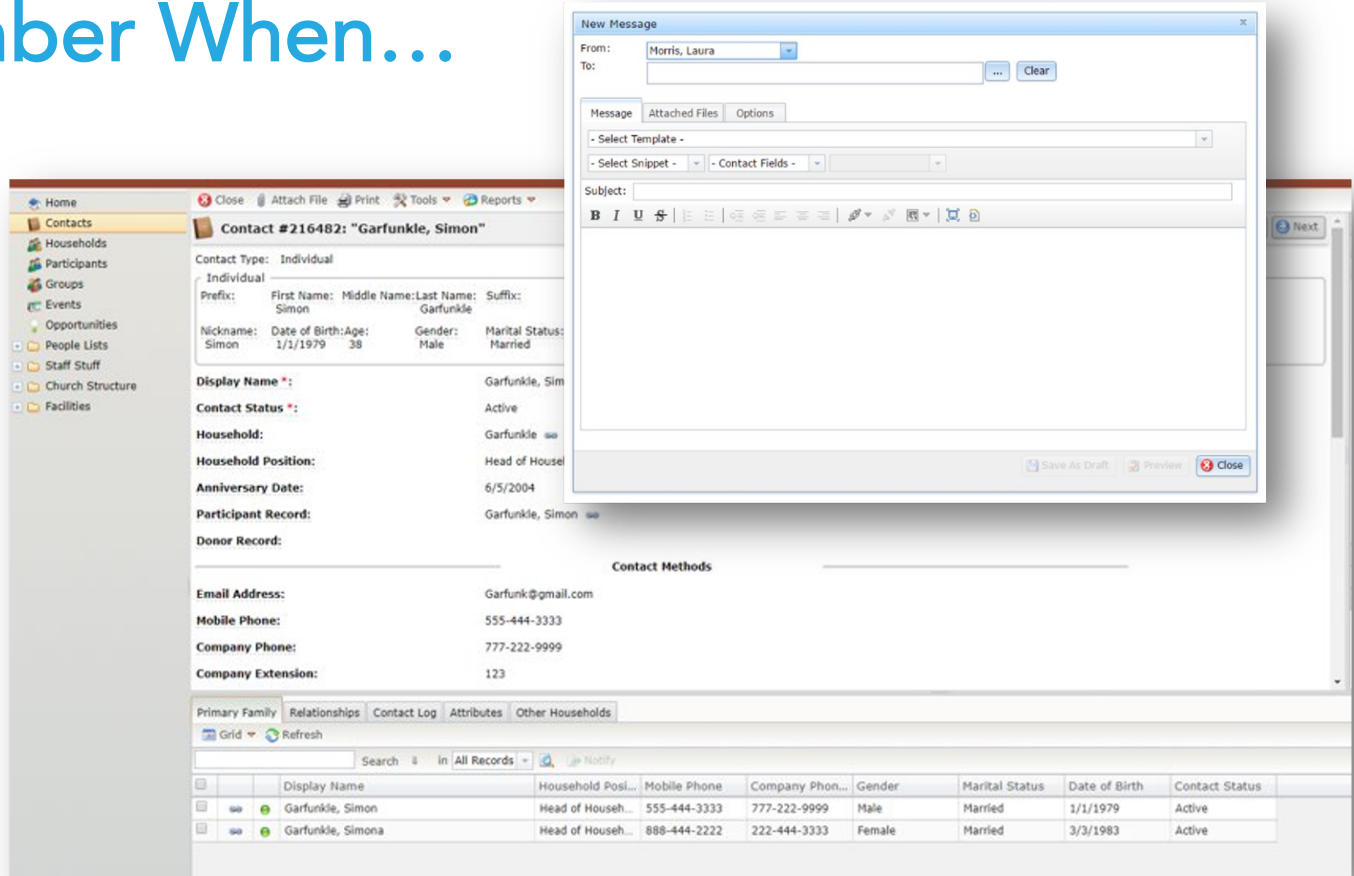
ber When...

New Message

From: Morris, Laura
To:
... Clear

Message | Attached Files | Options

- Select Template -
- Select Snippet - | - Contact Fields -

Subject:

B I U S

Save As Draft | Preview | Close

Home
Contacts
Households
Participants
Groups
Events
Opportunities
People Lists
Staff Stuff
Church Structure
Facilities

Close | Attach File | Print | Tools | Reports

Contact #216482: "Garfunkle, Simon"

Next

Contact Type: Individual
Individual
Prefix: First Name: Simon | Middle Name: | Last Name: Garfunkle | Suffix:
Nickname: Simon | Date of Birth: 1/1/1979 | Age: 38 | Gender: Male | Marital Status: Married

Display Name *: Garfunkle, Sim
Contact Status *: Active
Household: Garfunkle
Household Position: Head of Housel
Anniversary Date: 6/5/2004
Participant Record: Garfunkle, Simon
Donor Record:

Contact Methods

Email Address: Garfunk@gmail.com
Mobile Phone: 555-444-3333
Company Phone: 777-222-9999
Company Extension: 123

Primary Family | Relationships | Contact Log | Attributes | Other Households

Grid | Refresh

Search in All Records | Notify

| | | | Display Name | Household Posi... | Mobile Phone | Company Phon... | Gender | Marital Status | Date of Birth | Contact Status |
|---|---|---|---|---|---|---|---|---|---|---|
| | | | Garfunkle, Simon | Head of Househ... | 555-444-3333 | 777-222-9999 | Male | Married | 1/1/1979 | Active |
| | | | Garfunkle, Simona | Head of Househ... | 888-444-2222 | 222-444-3333 | Female | Married | 3/3/1983 | Active |